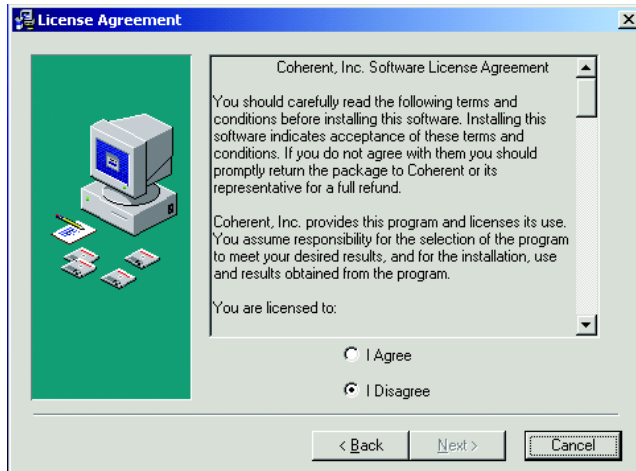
License Agreement

Coherent, Inc. Software License Agreement

You should carefully read the following terms and conditions before installing this software. Installing this software indicates acceptance of these terms and conditions. If you do not agree with them you should promptly return the package to Coherent or its representative for a full refund.

Coherent, Inc. provides this program and licenses its use. You assume responsibility for the selection of the program to meet your desired results, and for the installation, use and results obtained from the program.

You are licensed to:

I Agree

I Disagree

< Back

Next >

Cancel